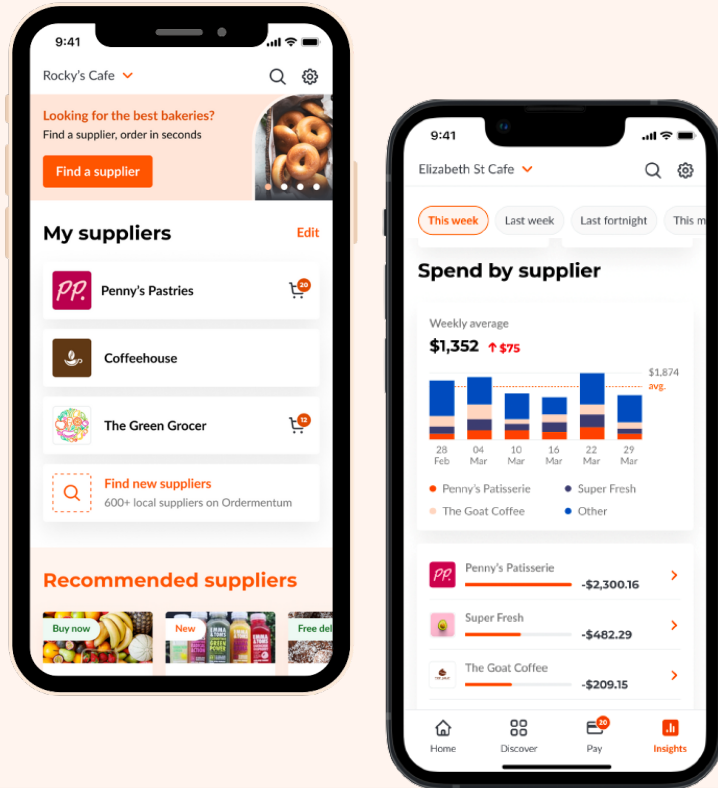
9:41

Rocky's Cafe

Looking for the best bakeries?
Find a supplier, order in seconds

Find a supplier

My suppliers

Edit

PP. Penny's Pastries 20

Coffeehouse

The Green Grocer 12

Find new suppliers
600+ local suppliers on Ordermentum

Recommended suppliers

Buy now

New

Free del

9:41

Elizabeth St Cafe

This week

Last week

Last fortnight

This m

Spend by supplier

Weekly average
$1,352 ↑ $75

$1,874
avg.

| 28 Feb | 04 Mar | 10 Mar | 16 Mar | 22 Mar | 29 Mar |
|---|---|---|---|---|---|

Penny's Patisserie
Super Fresh
The Goat Coffee
Other

PP. Penny's Patisserie -$2,300.16

Super Fresh -$482.29

The Goat Coffee -$209.15

Home
Discover
20 Pay
Insights